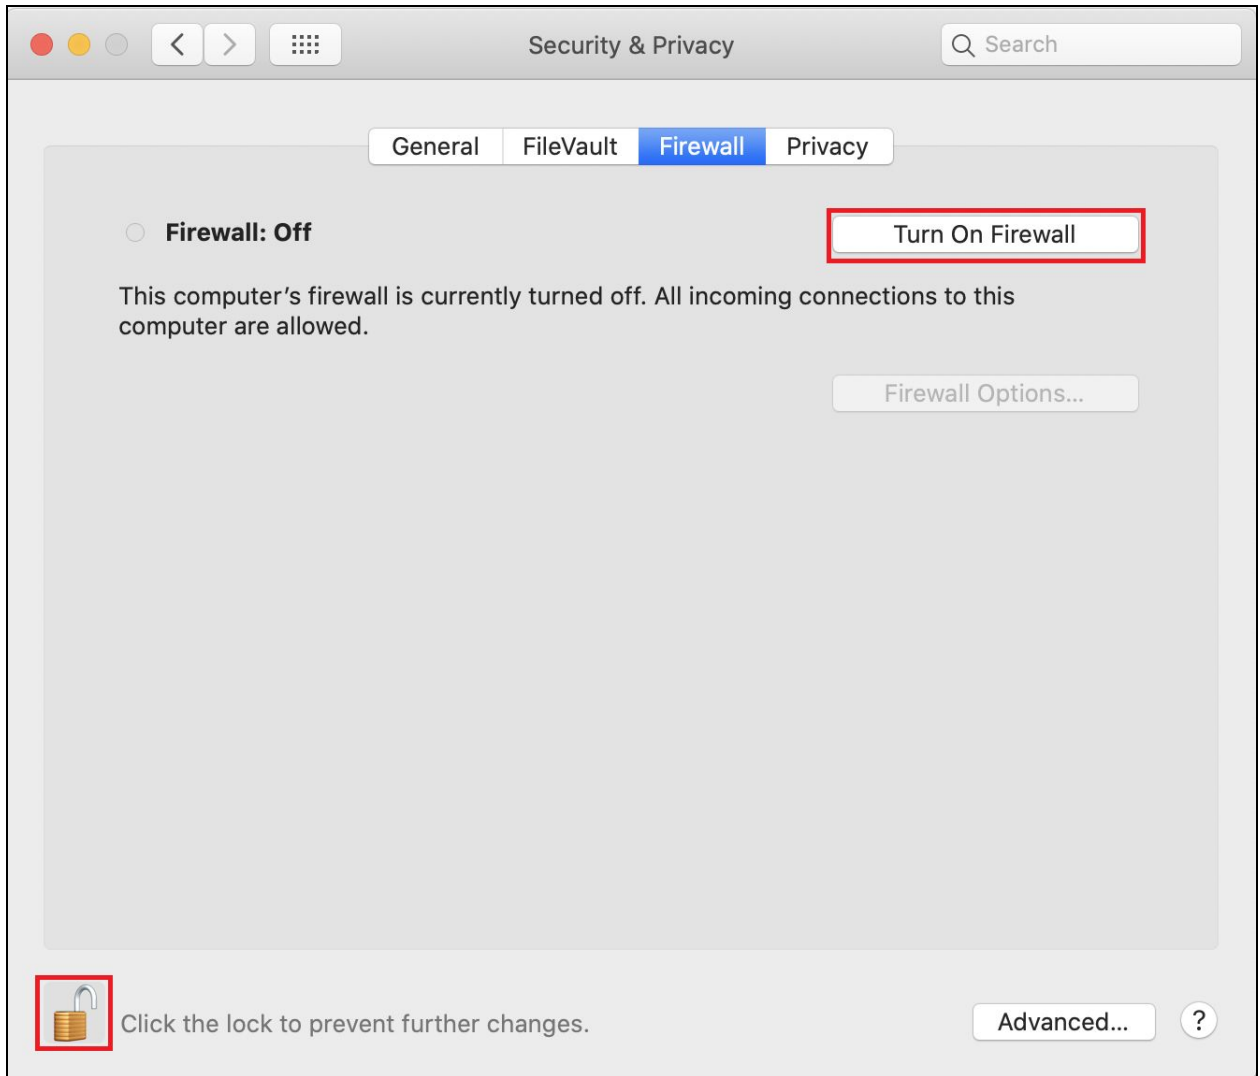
Security & Privacy

Search

General FileVault Firewall Privacy

Firewall: Off

Turn On Firewall

This computer's firewall is currently turned off. All incoming connections to this computer are allowed.

Firewall Options...

Click the lock to prevent further changes.

Advanced...

?